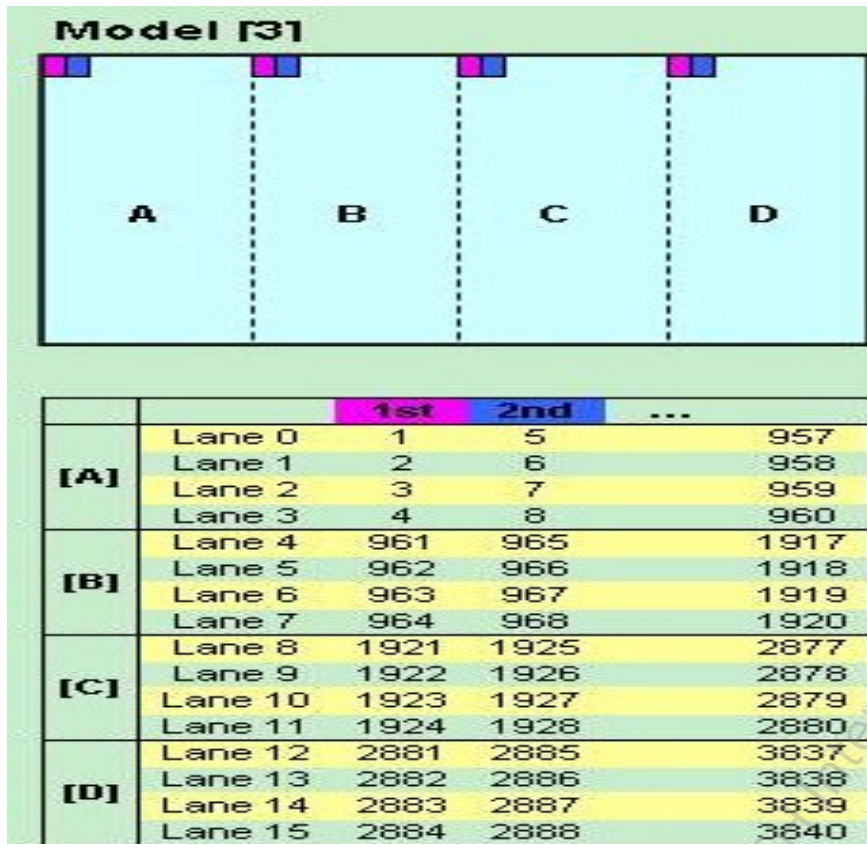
Model [3]

A

B

C

D

| | | 1st | 2nd | ... |
|---|---|---|---|---|
| [A] | Lane 0 | 1 | 5 | 957 |
| | Lane 1 | 2 | 6 | 958 |
| | Lane 2 | 3 | 7 | 959 |
| | Lane 3 | 4 | 8 | 960 |
| [B] | Lane 4 | 961 | 965 | 1917 |
| | Lane 5 | 962 | 966 | 1918 |
| | Lane 6 | 963 | 967 | 1919 |
| | Lane 7 | 964 | 968 | 1920 |
| [C] | Lane 8 | 1921 | 1925 | 2877 |
| | Lane 9 | 1922 | 1926 | 2878 |
| | Lane 10 | 1923 | 1927 | 2879 |
| | Lane 11 | 1924 | 1928 | 2880 |
| [D] | Lane 12 | 2881 | 2885 | 3837 |
| | Lane 13 | 2882 | 2886 | 3838 |
| | Lane 14 | 2883 | 2887 | 3839 |
| | Lane 15 | 2884 | 2888 | 3840 |